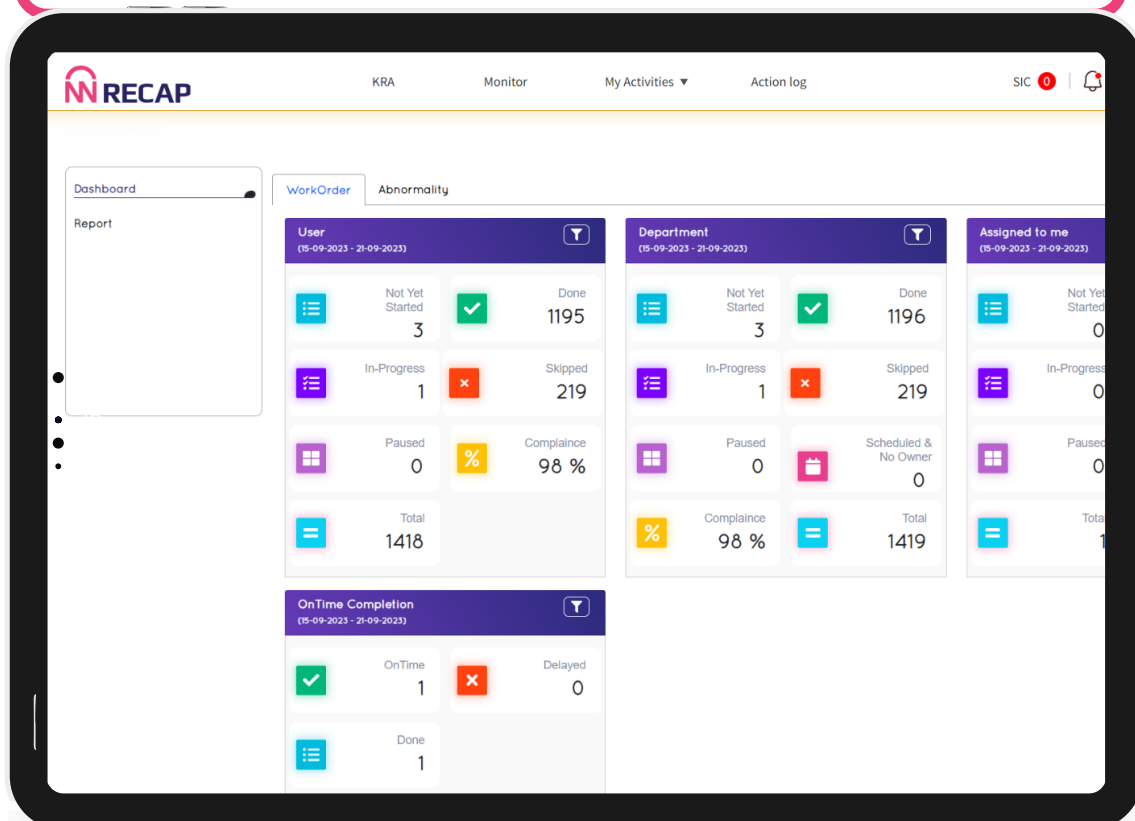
RECAP

KRA Monitor My Activities ▼ Action log SIC 0

Dashboard

Report

WorkOrder Abnormality

User
(15-09-2023 - 21-09-2023)

Not Yet Started
3

Done
1195

In-Progress
1

Skipped
219

Paused
0

Complaince
98 %

Total
1418

Department
(15-09-2023 - 21-09-2023)

Not Yet Started
3

Done
1196

In-Progress
1

Skipped
219

Paused
0

Scheduled & No Owner
0

Complaince
98 %

Total
1419

Assigned to me
(15-09-2023 - 21-09-2023)

Not Yet Started
0

In-Progress
0

Paused
0

Total
1

OnTime Completion
(15-09-2023 - 21-09-2023)

OnTime
1

Delayed
0

Done
1